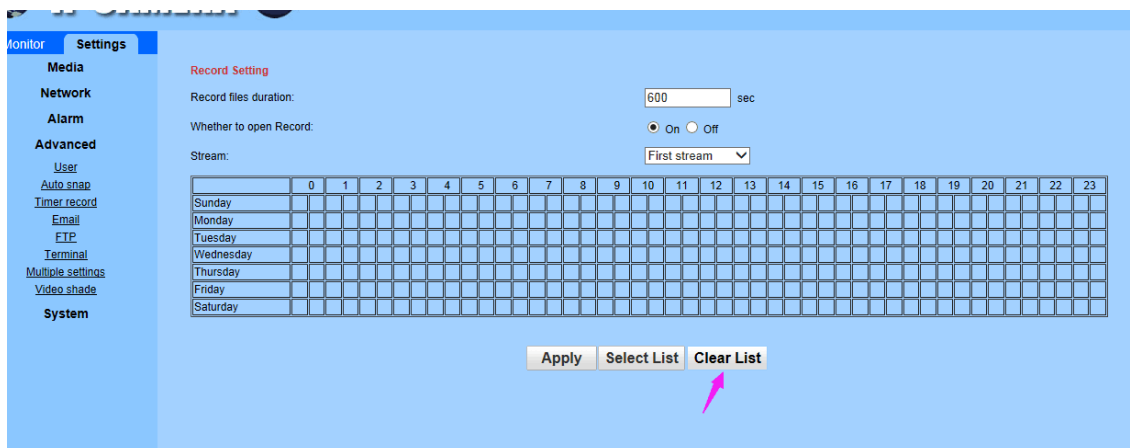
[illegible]

Monitor Settings

Media

Network

Alarm

Advanced

User

Auto snap

Timer record

Email

FTP

Terminal

Multiple settings

Video shade

System

Record Setting

Record files duration: 600 sec

Whether to open Record: On Off

Stream: First stream

| | 0 | 1 | 2 | 3 | 4 | 5 | 6 | 7 | 8 | 9 | 10 | 11 | 12 | 13 | 14 | 15 | 16 | 17 | 18 | 19 | 20 | 21 | 22 | 23 |
|---|---|---|---|---|---|---|---|---|---|---|---|---|---|---|---|---|---|---|---|---|---|---|---|---|
| Sunday | | | | | | | | | | | | | | | | | | | | | | | | |
| Monday | | | | | | | | | | | | | | | | | | | | | | | | |
| Tuesday | | | | | | | | | | | | | | | | | | | | | | | | |
| Wednesday | | | | | | | | | | | | | | | | | | | | | | | | |
| Thursday | | | | | | | | | | | | | | | | | | | | | | | | |
| Friday | | | | | | | | | | | | | | | | | | | | | | | | |
| Saturday | | | | | | | | | | | | | | | | | | | | | | | | |

Apply Select List Clear List